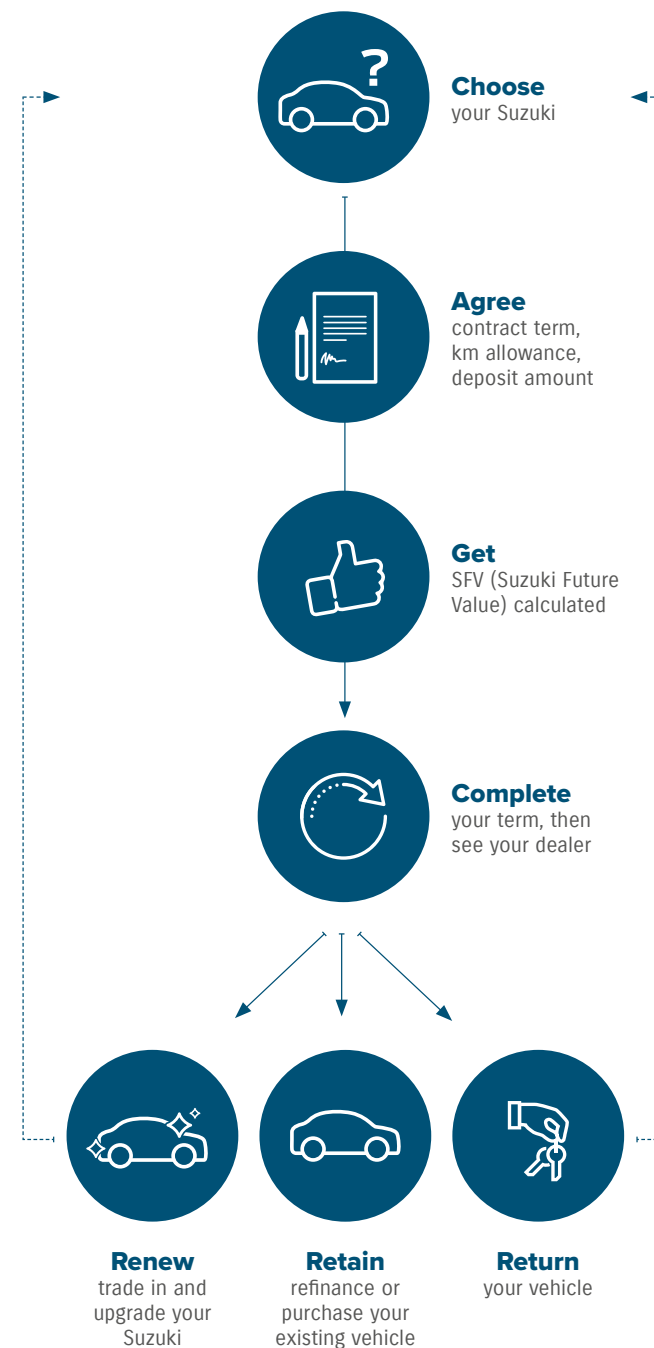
Choose
your Suzuki

Agree
contract term, km allowance, deposit amount

Get
SFV (Suzuki Future Value) calculated

Complete
your term, then see your dealer

Renew
trade in and upgrade your Suzuki

Retain
refinance or purchase your existing vehicle

Return
your vehicle